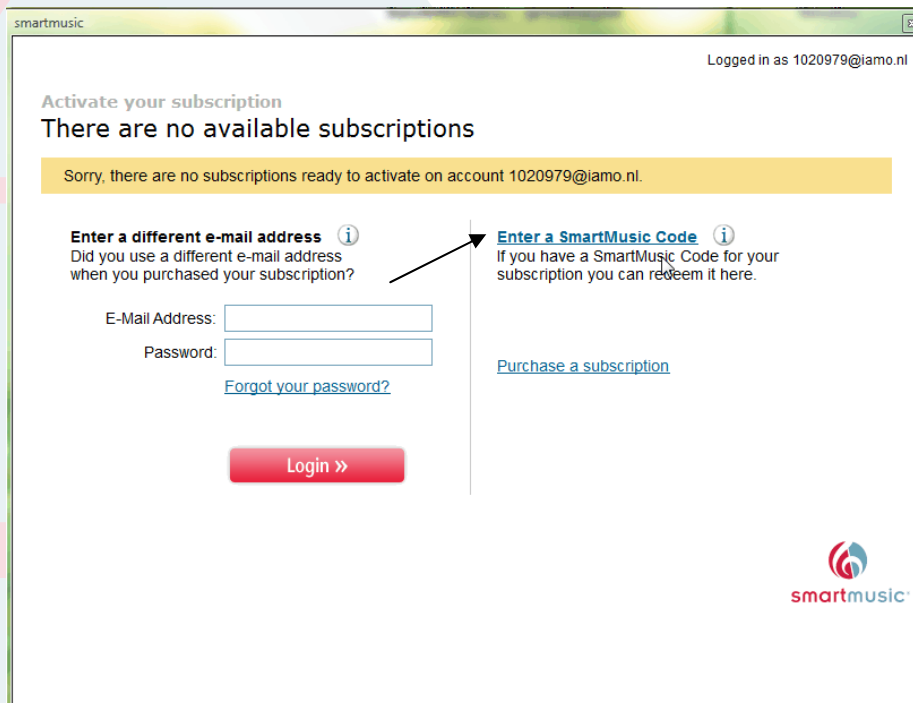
smartmusic

Logged in as 1020979@iamo.nl

Activate your subscription
There are no available subscriptions

Sorry, there are no subscriptions ready to activate on account 1020979@iamo.nl.

Enter a different e-mail address
Did you use a different e-mail address when you purchased your subscription?

E-Mail Address:
Password:
Forgot your password?

Login »

Enter a SmartMusic Code
If you have a SmartMusic Code for your subscription you can redeem it here.

Purchase a subscription

smartmusic